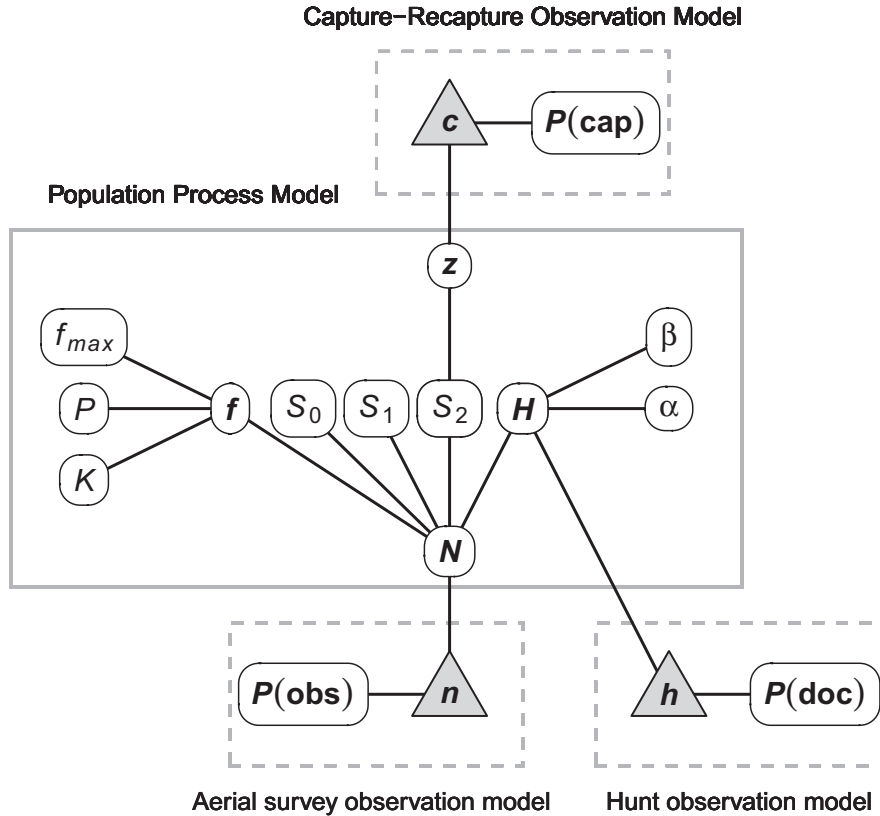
Capture−Recapture Observation Model

$c$

$P(\text{cap})$

Population Process Model

$z$

$f_{max}$

$\beta$

$P$

$f$

$S_0$

$S_1$

$S_2$

$H$

$\alpha$

$K$

$N$

$P(\text{obs})$

$n$

$h$

$P(\text{doc})$

Aerial survey observation model

Hunt observation model